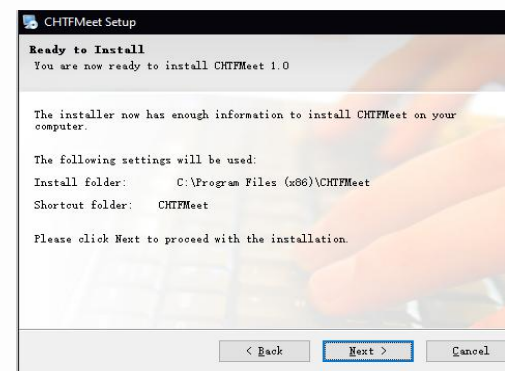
CHTFMeet Setup

Ready to Install
You are now ready to install CHTFMeet 1.0

The installer now has enough information to install CHTFMeet on your computer.

The following settings will be used:

Install folder: C:\Program Files (x86)\CHTFMeet

Shortcut folder: CHTFMeet

Please click Next to proceed with the installation.

< Back
Next >
Cancel